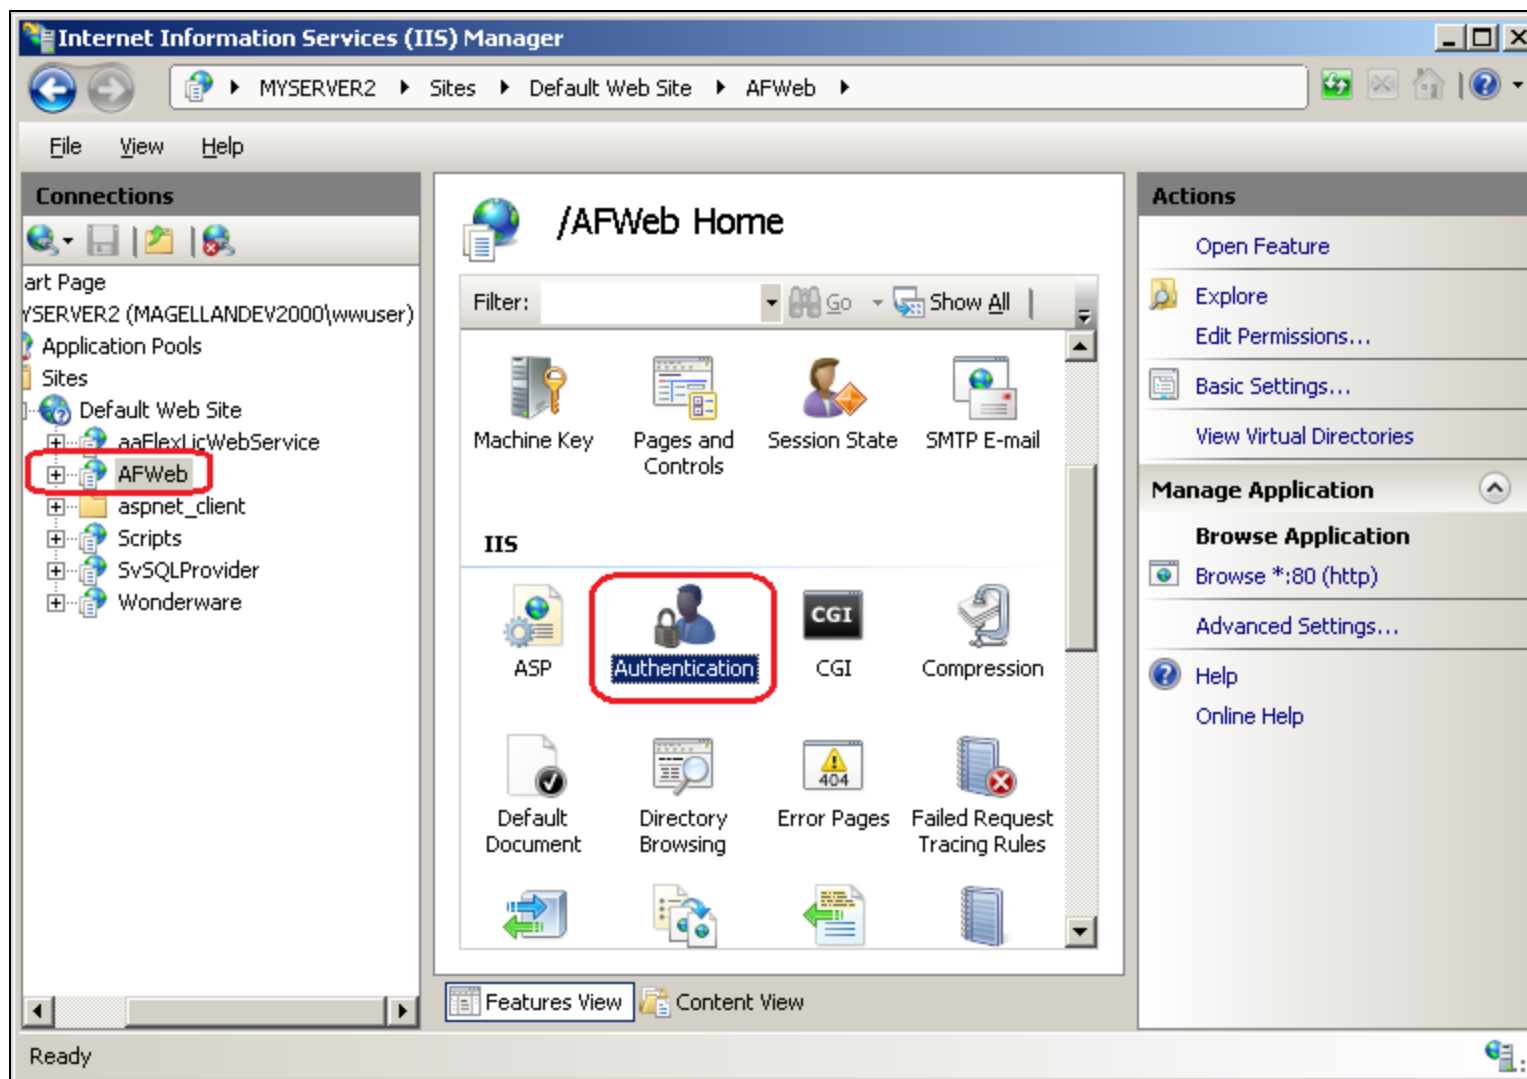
Internet Information Services (IIS) Manager

MYSERVER2 ▸ Sites ▸ Default Web Site ▸ AFWeb ▸

File View Help

Connections

art Page
YSERVER2 (MAGELLANDEV2000\wwuser)
Application Pools
Sites
Default Web Site
aaFlexLicWebService
AFWeb
aspnet_client
Scripts
SvSQLProvider
Wonderware

/AFWeb Home

Filter: Go Show All

Machine Key
Pages and Controls
Session State
SMTP E-mail

IIS

ASP
Authentication
CGI
Compression
Default Document
Directory Browsing
Error Pages
Failed Request Tracing Rules

Features View Content View

Actions

Open Feature
Explore
Edit Permissions...
Basic Settings...
View Virtual Directories

Manage Application

Browse Application
Browse *:80 (http)
Advanced Settings...
Help
Online Help

Ready